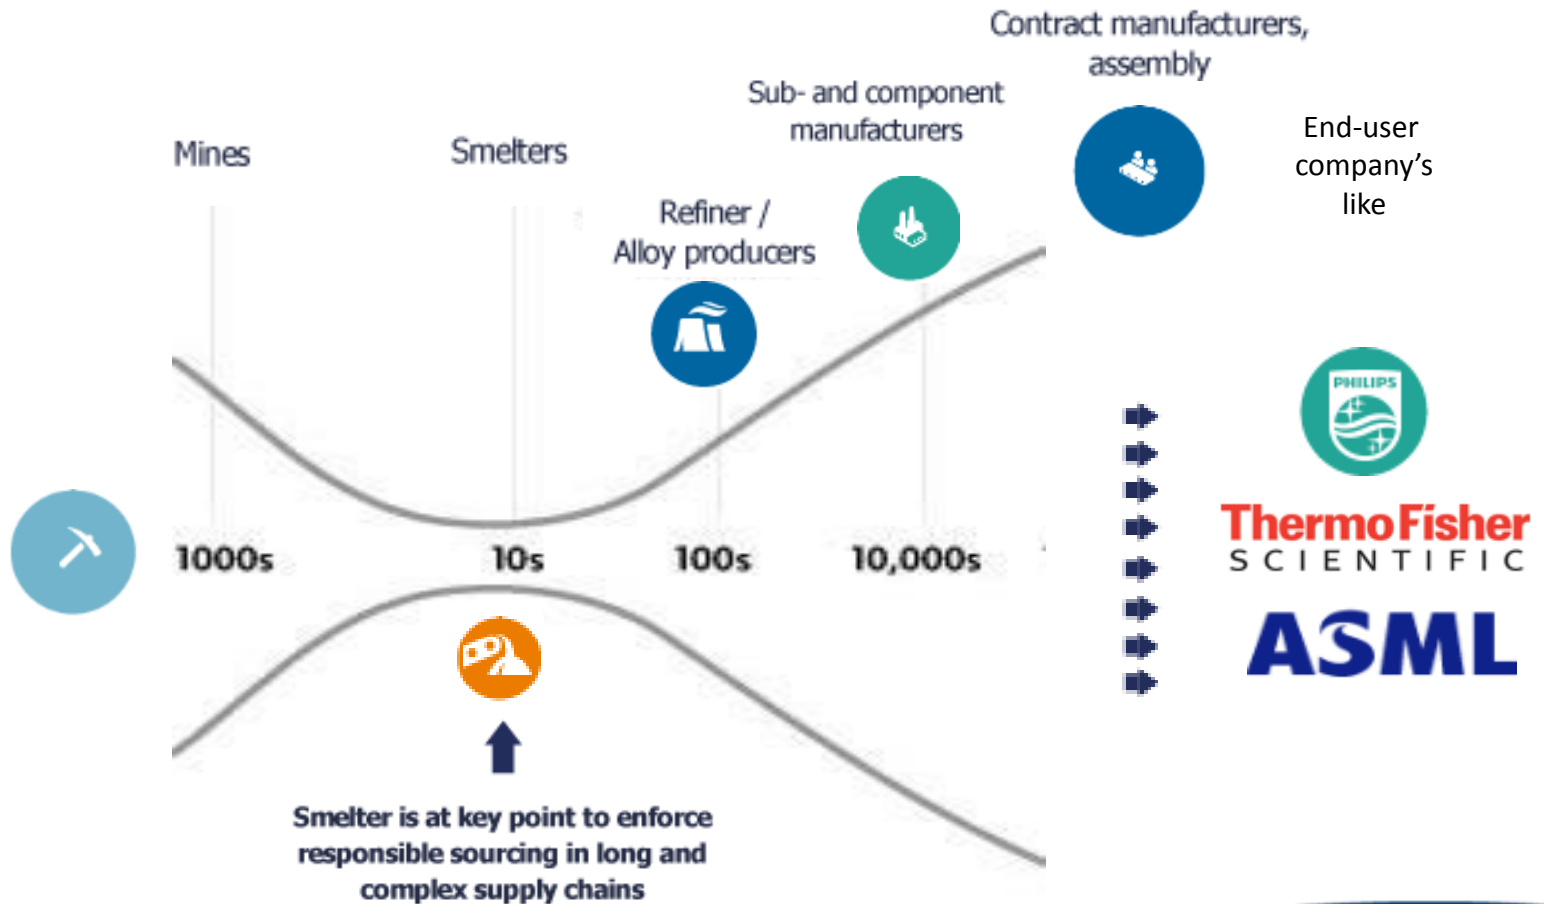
Contract manufacturers, assembly

Sub- and component manufacturers

Mines

Smelters

Refiner / Alloy producers

End-user company's like

1000s

10s

100s

10,000s

PHILIPS

ThermoFisher SCIENTIFIC

ASML

Smelter is at key point to enforce responsible sourcing in long and complex supply chains